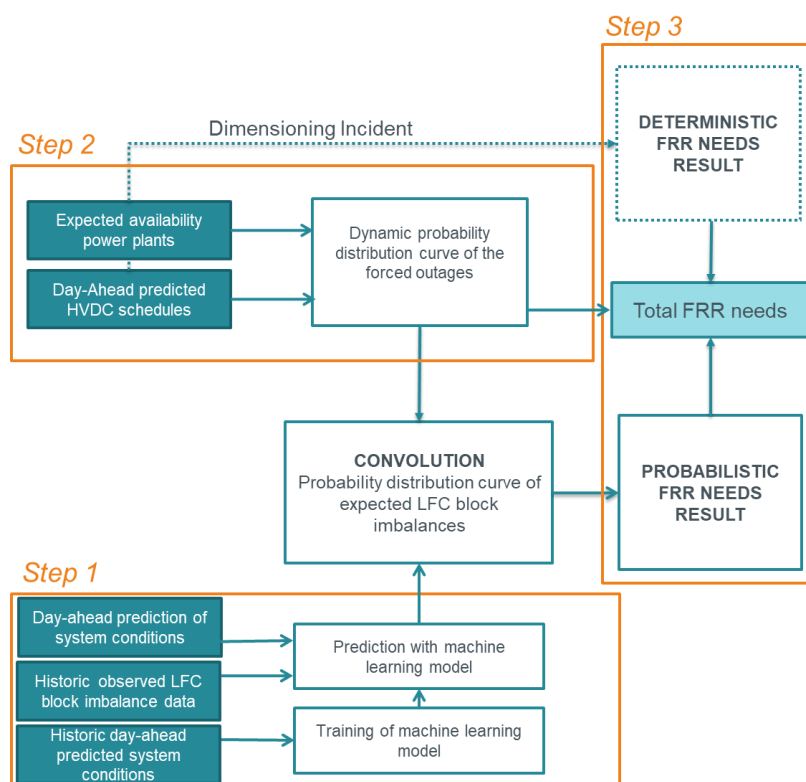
Step 3

Dimensioning Incident

DETERMINISTIC FRR NEEDS RESULT

Step 2

Expected availability power plants

Day-Ahead predicted HVDC schedules

Dynamic probability distribution curve of the forced outages

Total FRR needs

CONVOLUTION
Probability distribution curve of expected LFC block imbalances

PROBABILISTIC FRR NEEDS RESULT

Step 1

Day-ahead prediction of system conditions

Historic observed LFC block imbalance data

Historic day-ahead predicted system conditions

Prediction with machine learning model

Training of machine learning model